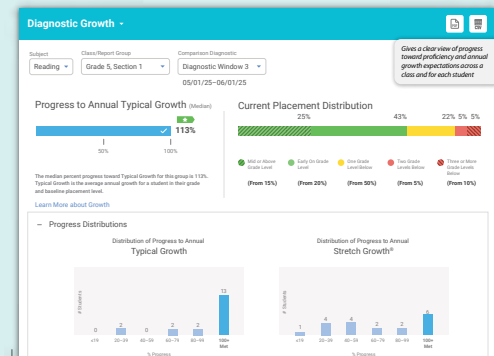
Diagnostic Growth

Gives a clear view of progress toward proficiency and annual growth expectations across a class and for each student

Subject
Reading

Class/Report Group
Grade 5, Section 1

Comparison Diagnostic
Diagnostic Window 3

05/01/25–06/01/25

Progress to Annual Typical Growth (Median)

113%

50%

100%

The median percent progress toward Typical Growth for this group is 113%. Typical Growth is the average annual growth for a student in their grade and baseline placement level.

Learn More about Growth

Current Placement Distribution

25%

43%

22%

5%

5%

Mid or Above Grade Level (From 15%)

Early On Grade Level (From 20%)

One Grade Level Below (From 50%)

Two Grade Levels Below (From 5%)

Three or More Grade Levels Below (From 10%)

– Progress Distributions

Distribution of Progress to Annual
Typical Growth

# Students

0 2 0 2 2 13

<19 20–39 40–59 60–79 80–99 100+ Met

% Progress

Distribution of Progress to Annual
Stretch Growth®

# Students

1 4 4 2 2 6

<19 20–39 40–59 60–79 80–99 100+ Met

% Progress